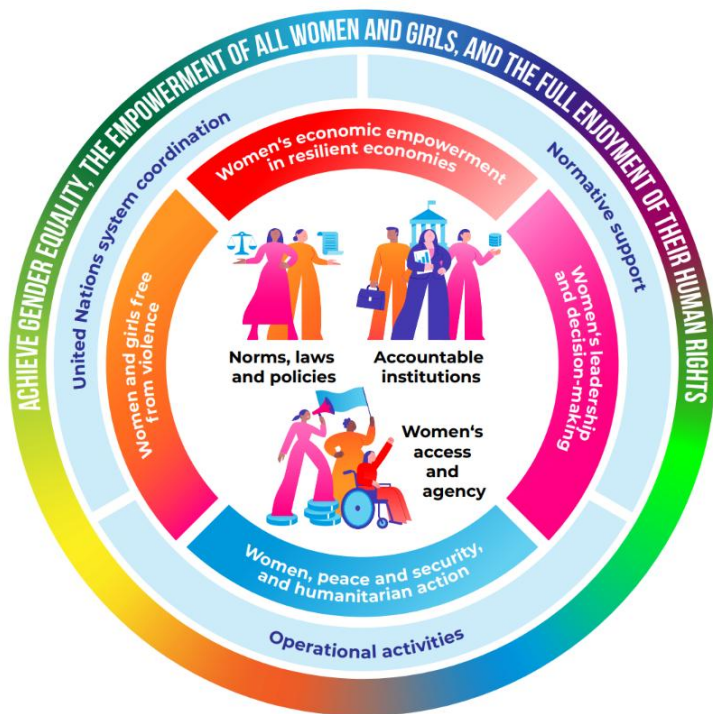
ACHIEVE GENDER EQUALITY, THE EMPOWERMENT OF ALL WOMEN AND GIRLS, AND THE FULL ENJOYMENT OF THEIR HUMAN RIGHTS

United Nations system coordination

Normative support

Operational activities

Women's economic empowerment in resilient economies

Women's leadership and decision-making

Women, peace and security, and humanitarian action

Women and girls free from violence

Norms, laws and policies

Accountable institutions

Women's access and agency